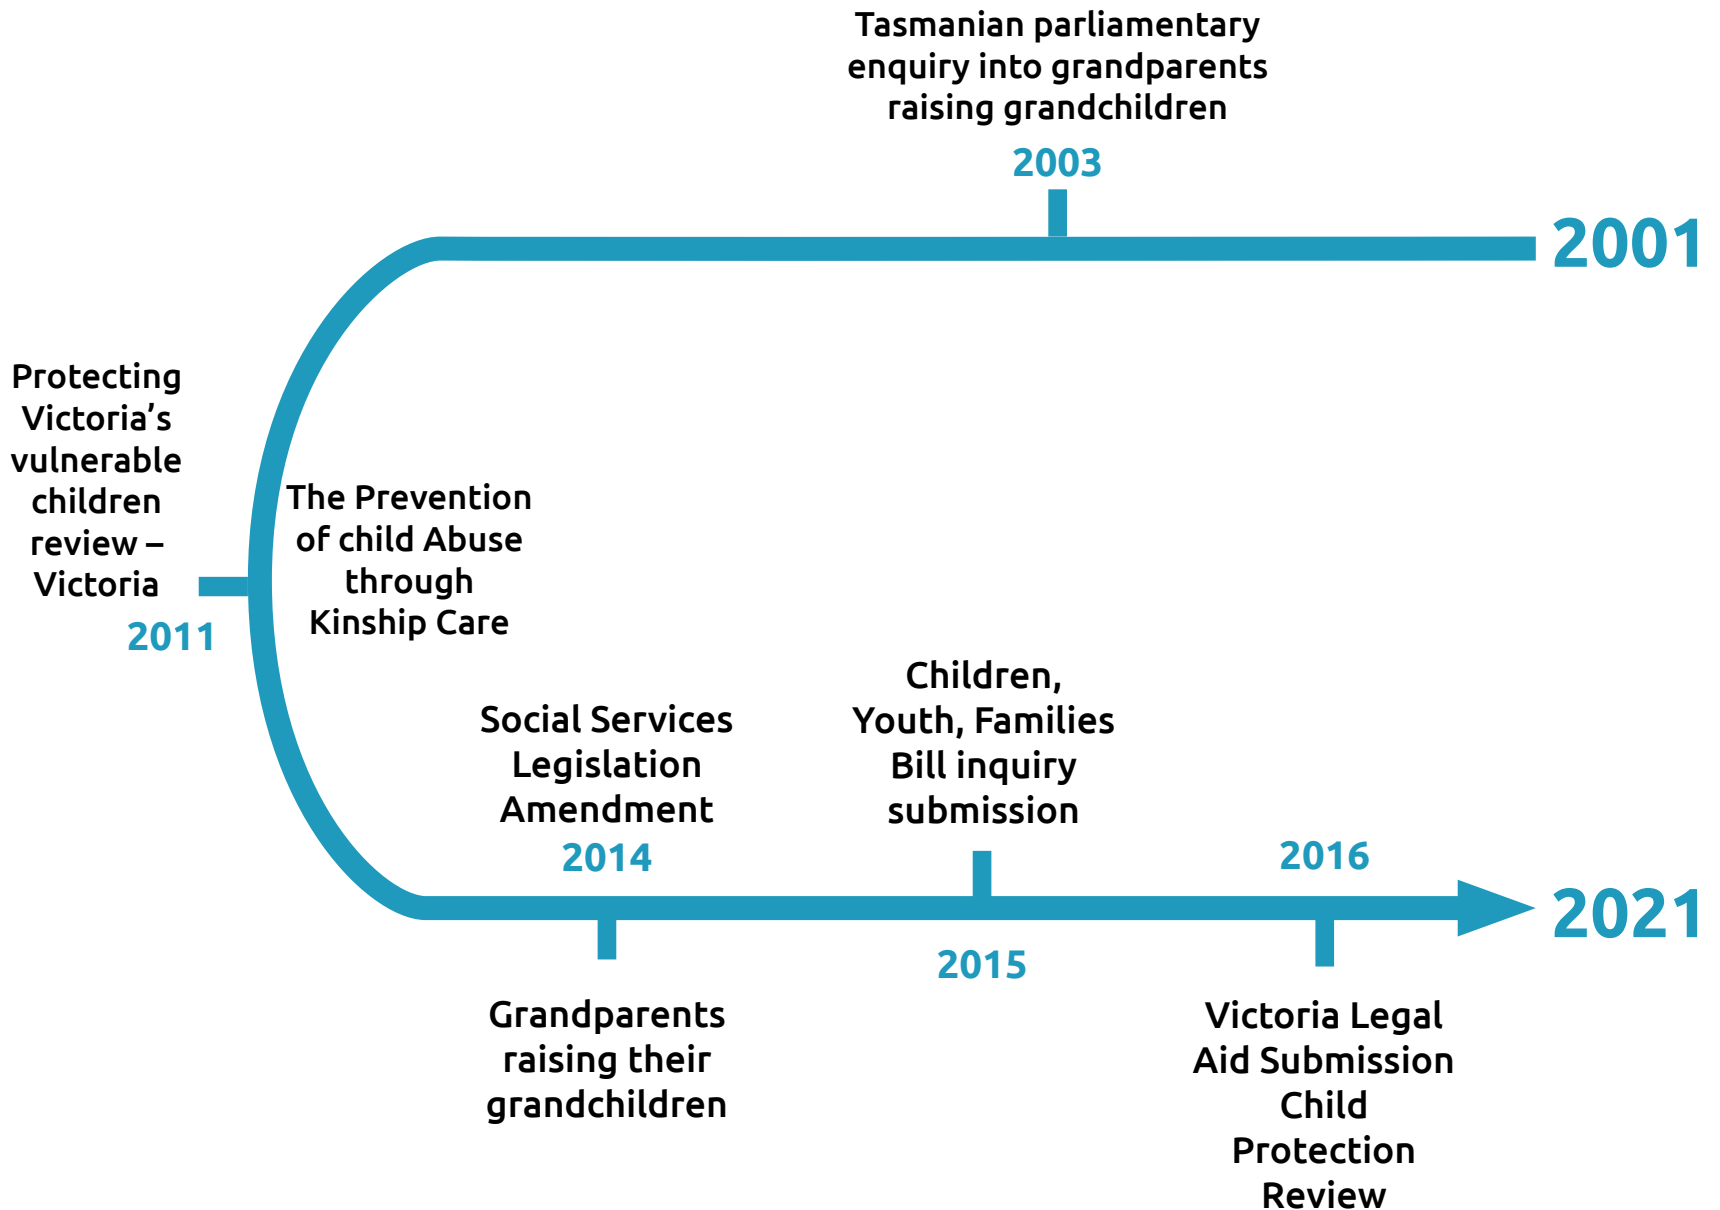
Tasmanian parliamentary enquiry into grandparents raising grandchildren

2003

2001

Protecting Victoria’s vulnerable children review – Victoria

2011

The Prevention of child Abuse through Kinship Care

Social Services Legislation Amendment

2014

Children, Youth, Families Bill inquiry submission

2016

2021

2015

Grandparents raising their grandchildren

Victoria Legal Aid Submission Child Protection Review